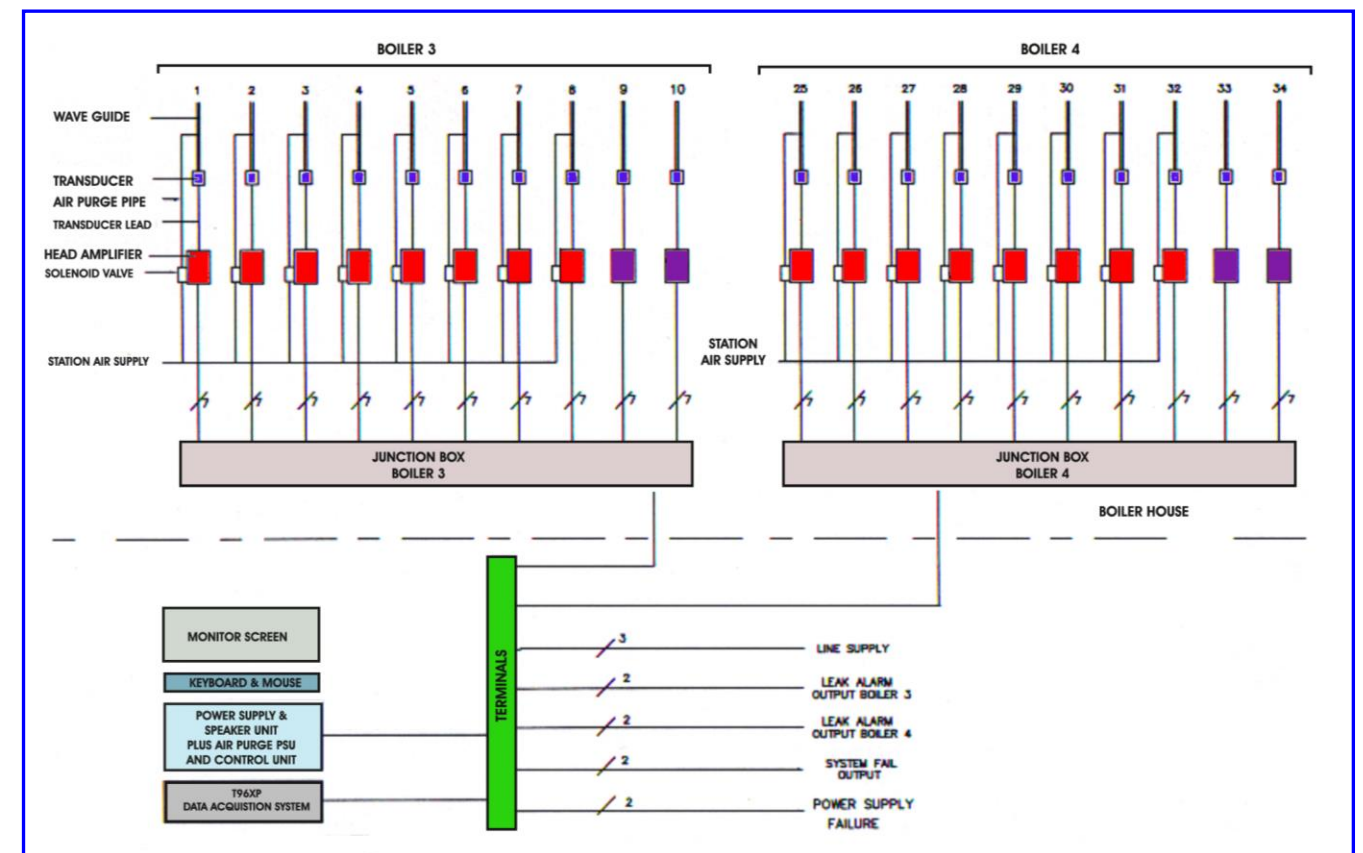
BOILER 3

BOILER 4

1 2 3 4 5 6 7 8 9 10

25 26 27 28 29 30 31 32 33 34

WAVE GUIDE
TRANSDUCER
AIR PURGE PIPE
TRANSDUCER LEAD
HEAD AMPLIFIER
SOLENOID VALVE

STATION AIR SUPPLY

STATION AIR SUPPLY

7 7 7 7 7 7 7 7 7 7

7 7 7 7 7 7 7 7 7 7

JUNCTION BOX
BOILER 3

JUNCTION BOX
BOILER 4

BOILER HOUSE

MONITOR SCREEN

KEYBOARD & MOUSE

POWER SUPPLY & SPEAKER UNIT PLUS AIR PURGE PSU AND CONTROL UNIT

T96XP
DATA ACQUISTION SYSTEM

TERMINALS

3 LINE SUPPLY

2 LEAK ALARM OUTPUT BOILER 3

2 LEAK ALARM OUTPUT BOILER 4

2 SYSTEM FAIL OUTPUT

2 POWER SUPPLY FAILURE